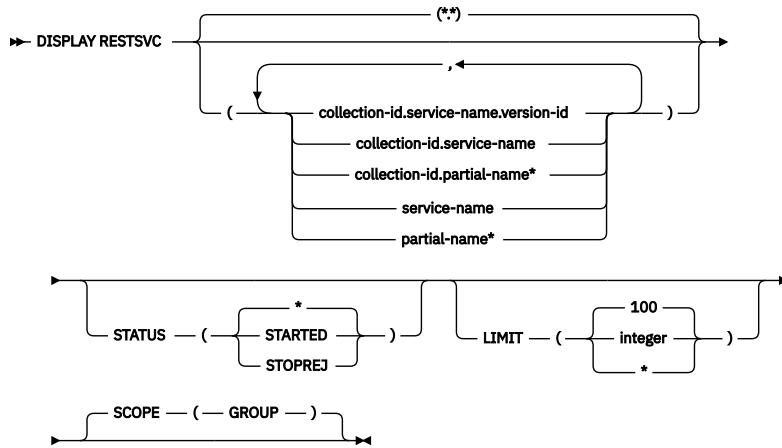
DISPLAY RESTSVC

(\*\*)

(

,

collection-id.service-name.version-id

collection-id.service-name

collection-id.partial-name\*

service-name

partial-name\*

)

STATUS ( \* STARTED STOPREJ )

LIMIT ( 100 integer \* )

SCOPE ( GROUP )